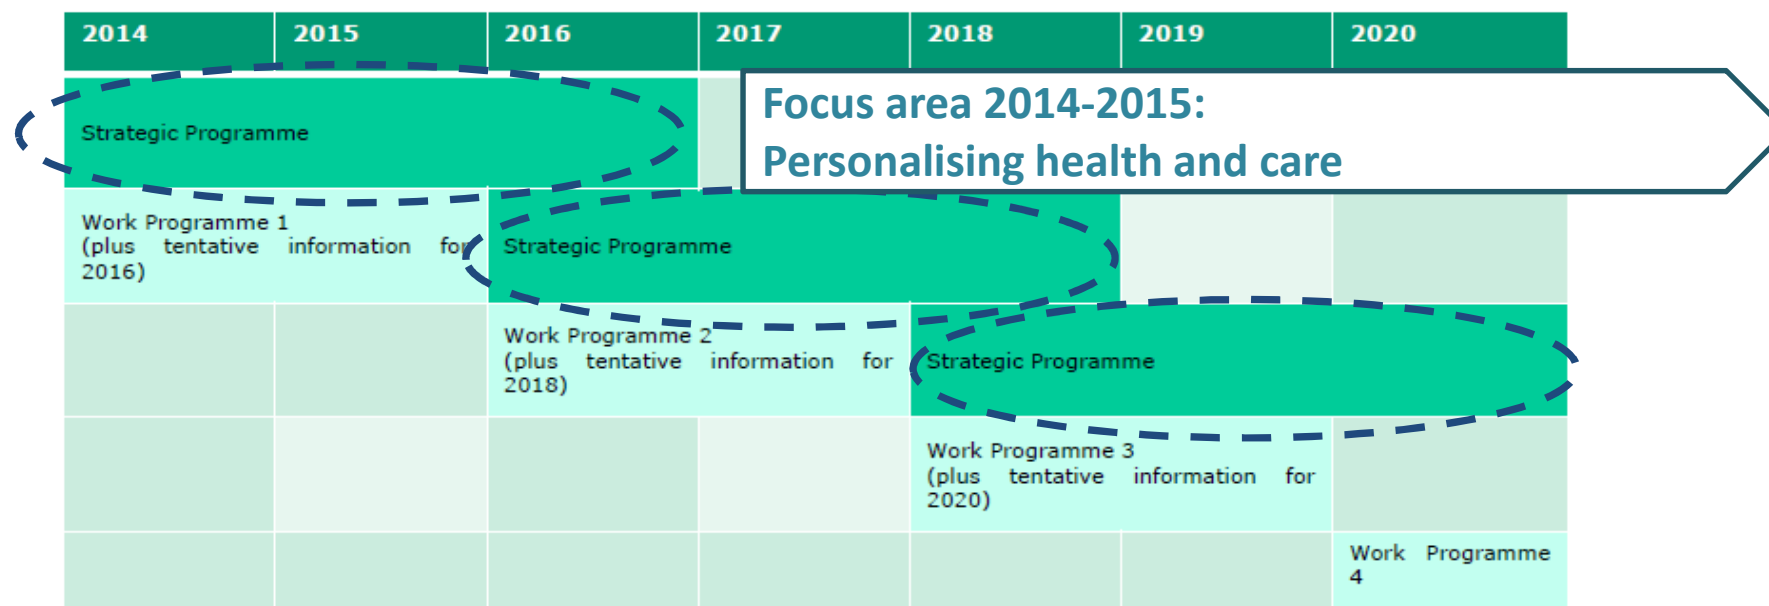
| 2014 | 2015 | 2016 | 2017 | 2018 | 2019 | 2020 |
|---|---|---|---|---|---|---|
| Strategic Programme | | | | | | |
| Work Programme 1 (plus tentative information for 2016) | | Strategic Programme | | | | |
| | | Work Programme 2 (plus tentative information for 2018) | | Strategic Programme | | |
| | | | | Work Programme 3 (plus tentative information for 2020) | | |
| | | | | | | Work Programme 4 |

Focus area 2014-2015:
Personalising health and care